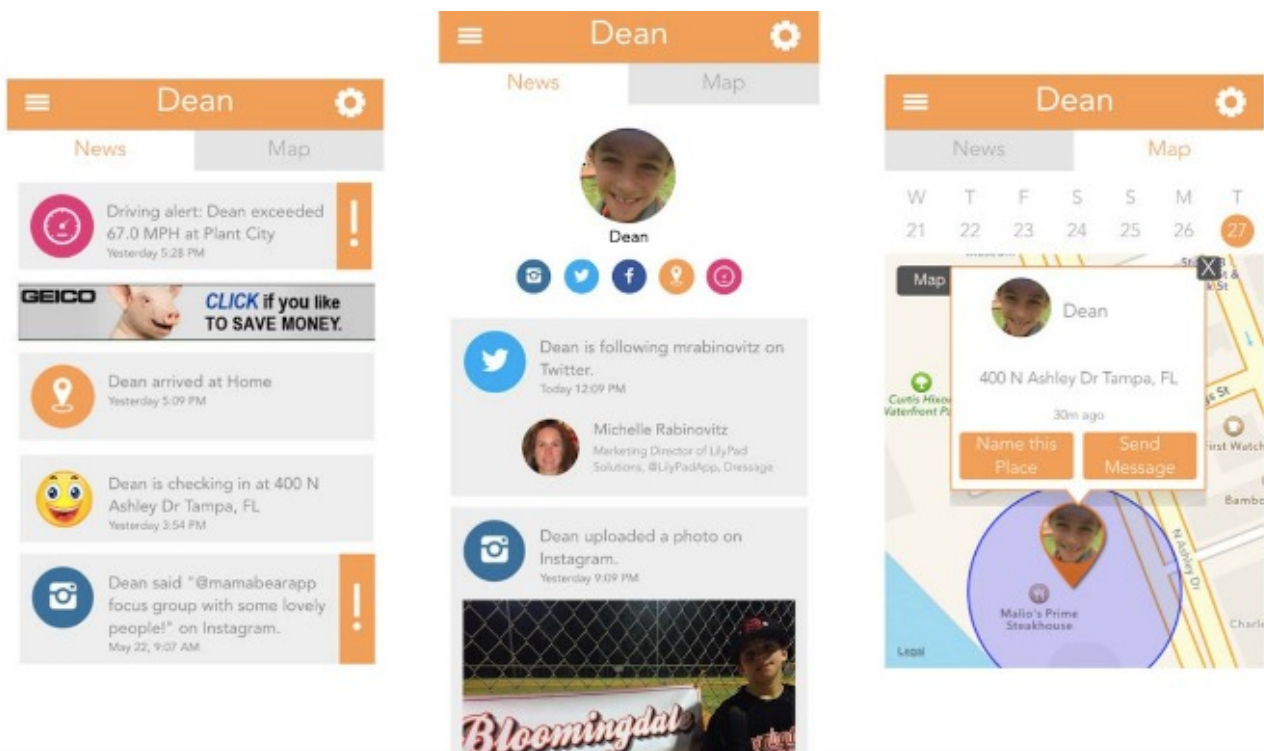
Dean

News | Map

Driving alert: Dean exceeded 67.0 MPH at Plant City
Yesterday 5:28 PM

!

GEICO
CLICK if you like TO SAVE MONEY.

Dean arrived at Home
Yesterday 5:09 PM

Dean is checking in at 400 N Ashley Dr Tampa, FL
Yesterday 3:54 PM

Dean said "@mamabearapp focus group with some lovely people!" on Instagram.
May 22, 9:07 AM

!

Dean

News | Map

Dean

Dean is following mrabinovitz on Twitter.
Today 12:09 PM

Michelle Rabinovitz
Marketing Director of LilyPad Solutions, @LilyPadApp, Dressage

Dean uploaded a photo on Instagram.
Yesterday 9:09 PM

Bloomingdale

Dean

News | Map

| W | T | F | S | S | M | T |
|---|---|---|---|---|---|---|
| 21 | 22 | 23 | 24 | 25 | 26 | 27 |

Map

X

Dean

400 N Ashley Dr Tampa, FL

30m ago

Name this Place

Send Message

Curtis Hixon Waterfront Park

First Watch

Bamboo

N Ashley Dr

Malio's Prime Steakhouse

Charle

Legal